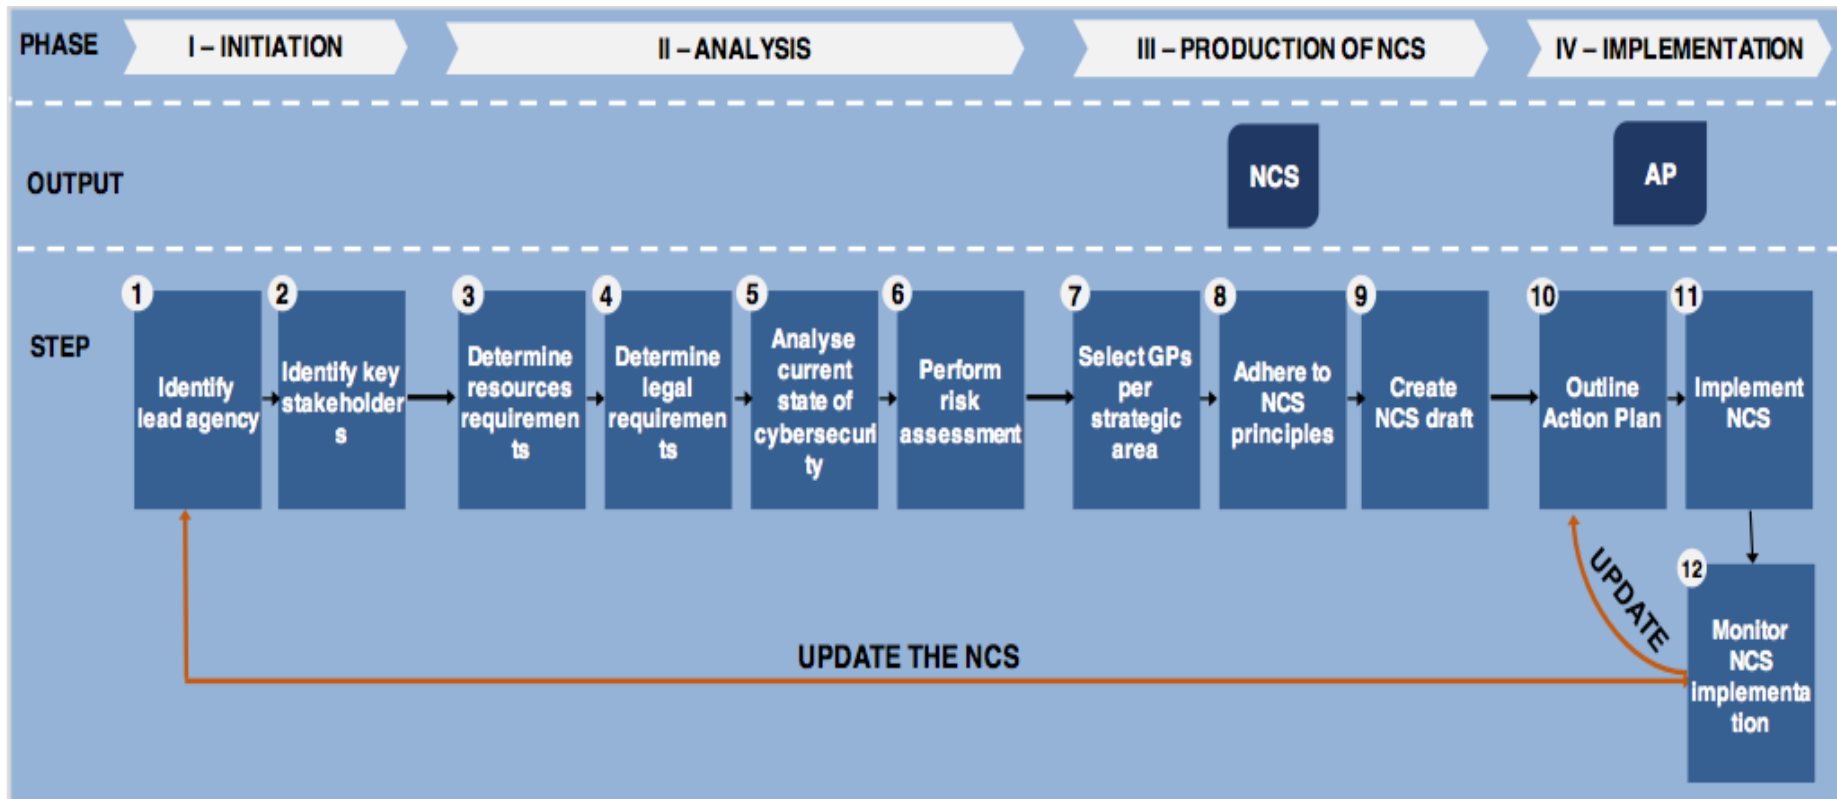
PHASE

I – INITIATION

II – ANALYSIS

III – PRODUCTION OF NCS

IV – IMPLEMENTATION

OUTPUT

NCS

AP

STEP

1 Identify lead agency

2 Identify key stakeholders

3 Determine resources requirements

4 Determine legal requirements

5 Analyse current state of cybersecurity

6 Perform risk assessment

7 Select GPs per strategic area

8 Adhere to NCS principles

9 Create NCS draft

10 Outline Action Plan

11 Implement NCS

12 Monitor NCS implementation

UPDATE

UPDATE THE NCS